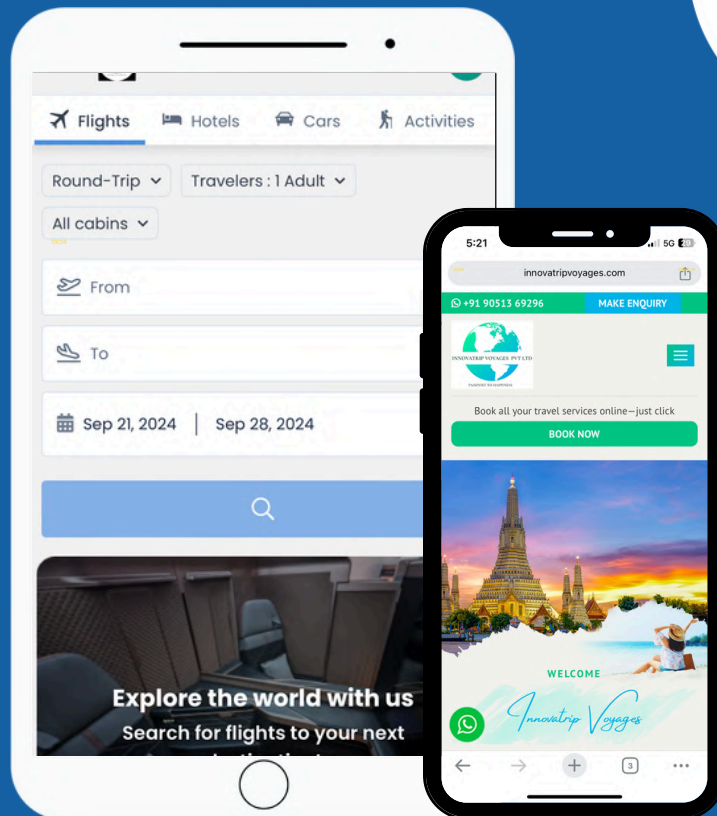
Flights Hotels Cars Activities

Round-Trip

Travelers : 1 Adult

All cabins

From

To

Sep 21, 2024 | Sep 28, 2024

Explore the world with us

Search for flights to your next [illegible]

5:21 5G 20

innovatripvoyages.com

+91 90513 69296 MAKE ENQUIRY

INNOVATRIP VOYAGES PVT LTD

PASSPORT TO HAPPINESS

Book all your travel services online—just click

BOOK NOW

WELCOME

Innovatrip Voyages

3